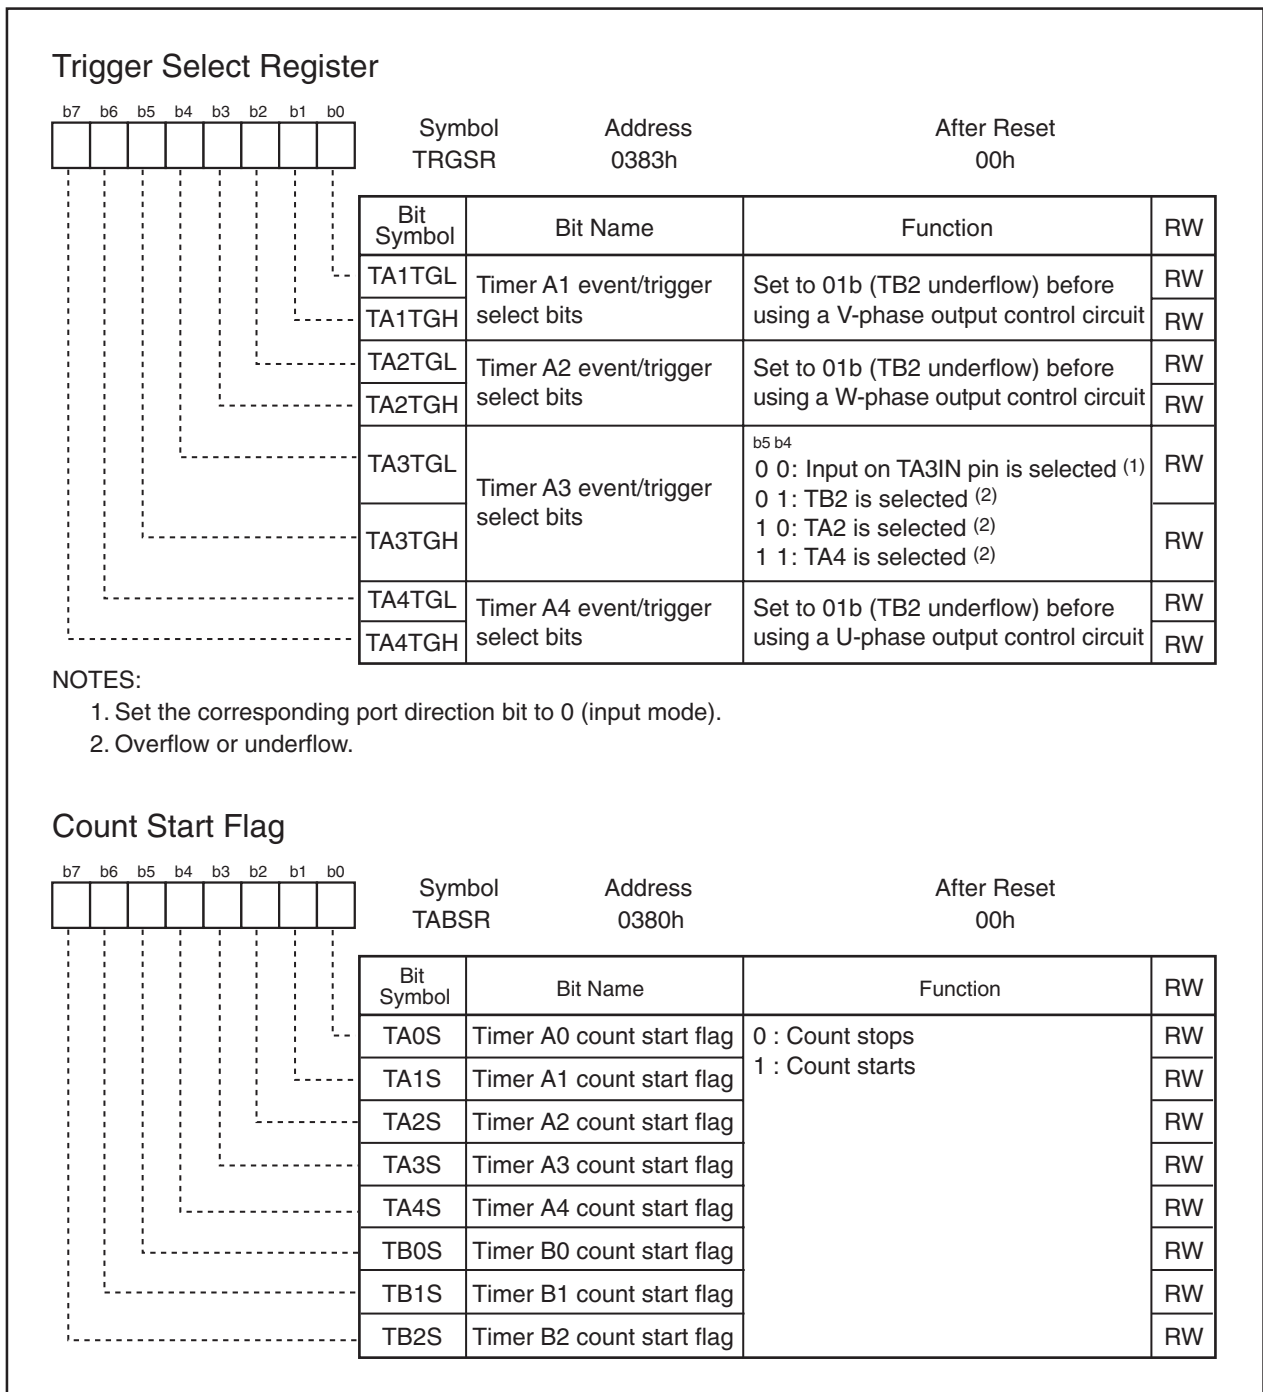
Trigger Select Register

b7 b6 b5 b4 b3 b2 b1 b0

| Symbol | Address | After Reset |
|---|---|---|
| TRGSR | 0383h | 00h |

| Bit Symbol | Bit Name | Function | RW |
|---|---|---|---|
| TA1TGL | Timer A1 event/trigger select bits | Set to 01b (TB2 underflow) before using a V-phase output control circuit | RW |
| TA1TGH | | | RW |
| TA2TGL | Timer A2 event/trigger select bits | Set to 01b (TB2 underflow) before using a W-phase output control circuit | RW |
| TA2TGH | | | RW |
| TA3TGL | Timer A3 event/trigger select bits | b5 b4<br>0 0: Input on TA3IN pin is selected $^{(1)}$<br>0 1: TB2 is selected $^{(2)}$<br>1 0: TA2 is selected $^{(2)}$<br>1 1: TA4 is selected $^{(2)}$ | RW |
| TA3TGH | | | RW |
| TA4TGL | Timer A4 event/trigger select bits | Set to 01b (TB2 underflow) before using a U-phase output control circuit | RW |
| TA4TGH | | | RW |

NOTES:
1. Set the corresponding port direction bit to 0 (input mode).
2. Overflow or underflow.

Count Start Flag

b7 b6 b5 b4 b3 b2 b1 b0

| Symbol | Address | After Reset |
|---|---|---|
| TABSR | 0380h | 00h |

| Bit Symbol | Bit Name | Function | RW |
|---|---|---|---|
| TA0S | Timer A0 count start flag | 0 : Count stops<br>1 : Count starts | RW |
| TA1S | Timer A1 count start flag | | RW |
| TA2S | Timer A2 count start flag | | RW |
| TA3S | Timer A3 count start flag | | RW |
| TA4S | Timer A4 count start flag | | RW |
| TB0S | Timer B0 count start flag | | RW |
| TB1S | Timer B1 count start flag | | RW |
| TB2S | Timer B2 count start flag | | RW |